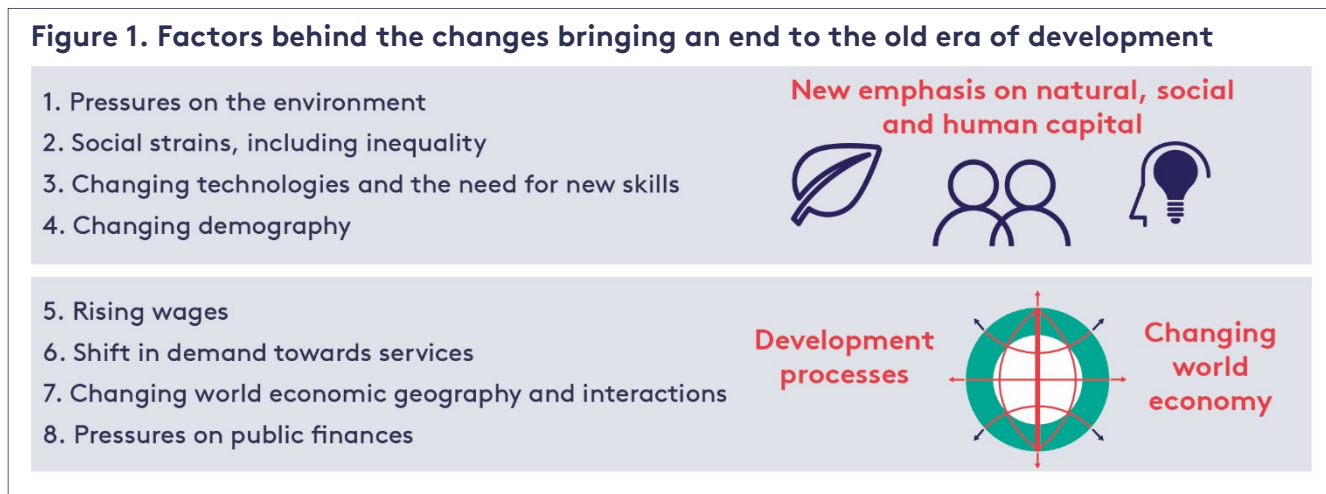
Figure 1. Factors behind the changes bringing an end to the old era of development

1. Pressures on the environment
2. Social strains, including inequality
3. Changing technologies and the need for new skills
4. Changing demography

New emphasis on natural, social and human capital

5. Rising wages
6. Shift in demand towards services
7. Changing world economic geography and interactions
8. Pressures on public finances

Development processes

Changing world economy